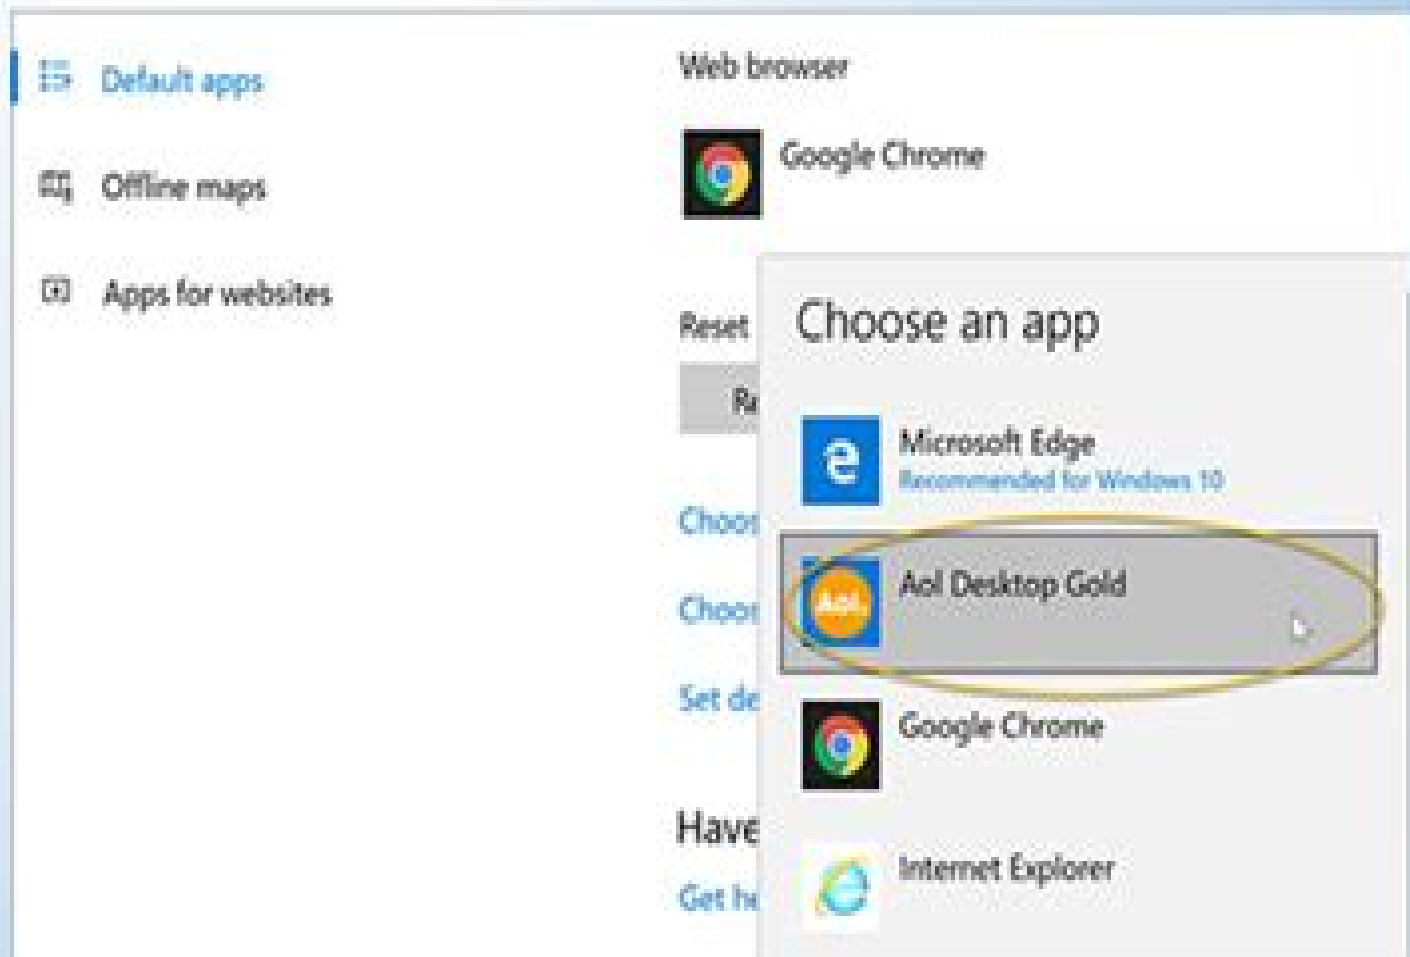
Default apps

Offline maps

Apps for websites

Web browser

Google Chrome

Reset

R

Choos

Choos

Set de

Have

Get he

Choose an app

Microsoft Edge
Recommended for Windows 10

Aol Desktop Gold

Aol.

Google Chrome

Internet Explorer